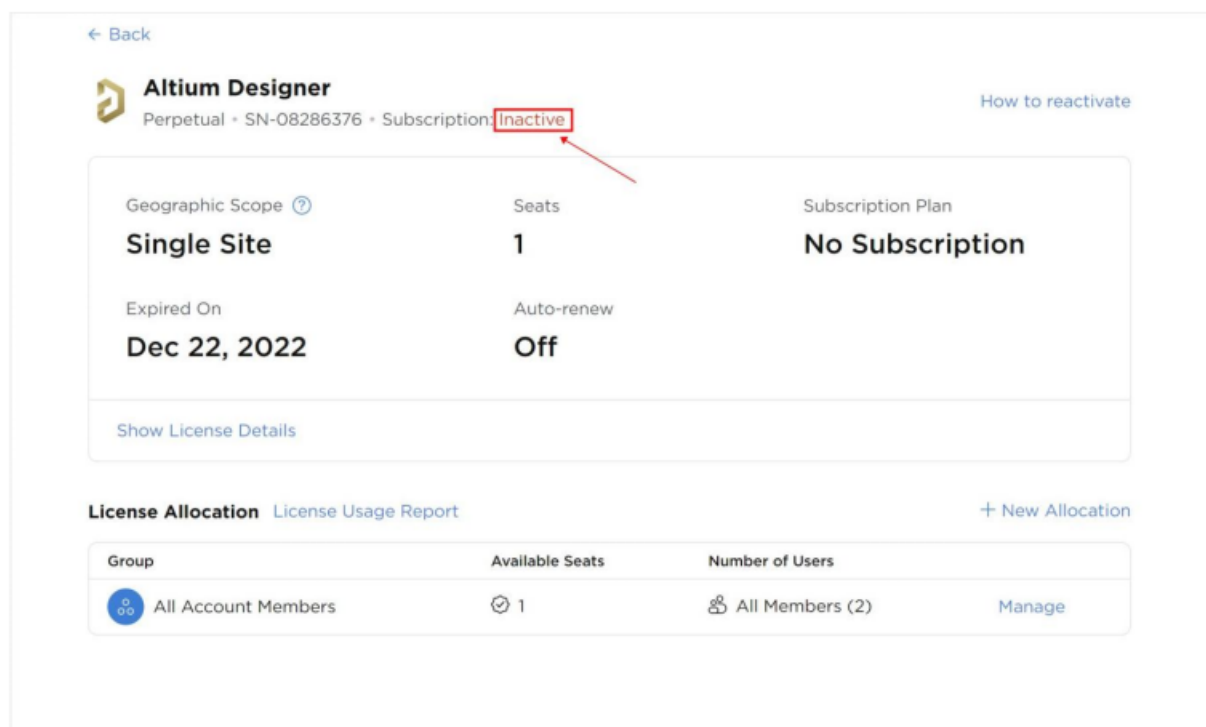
← Back

Altium Designer
Perpetual • SN-08286376 • Subscription: Inactive

How to reactivate

Geographic Scope ?
Single Site

Seats
1

Subscription Plan
No Subscription

Expired On
Dec 22, 2022

Auto-renew
Off

Show License Details

License Allocation License Usage Report

+ New Allocation

| Group | Available Seats | Number of Users | |
|---|---|---|---|
| All Account Members | 1 | All Members (2) | Manage |